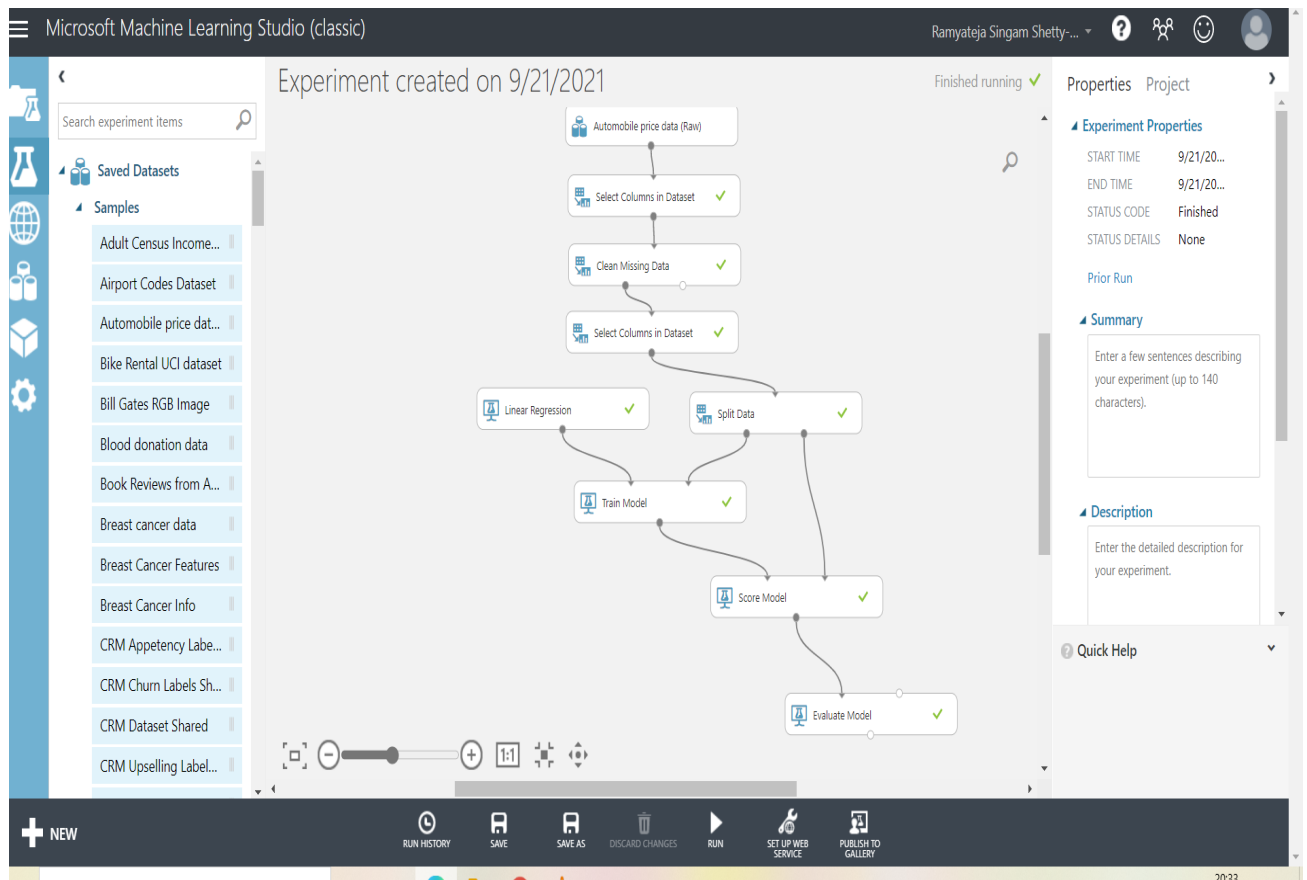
Microsoft Machine Learning Studio (classic)

Ramyateja Singam Shetty-...

Search experiment items

Saved Datasets

Samples

Adult Census Income...

Airport Codes Dataset

Automobile price dat...

Bike Rental UCI dataset

Bill Gates RGB Image

Blood donation data

Book Reviews from A...

Breast cancer data

Breast Cancer Features

Breast Cancer Info

CRM Appetency Labe...

CRM Churn Labels Sh...

CRM Dataset Shared

CRM Upselling Label...

Experiment created on 9/21/2021

Finished running ✓

Automobile price data (Raw)

Select Columns in Dataset ✓

Clean Missing Data ✓

Select Columns in Dataset ✓

Linear Regression ✓

Split Data ✓

Train Model ✓

Score Model ✓

Evaluate Model ✓

1:1

Properties Project

Experiment Properties

| START TIME | 9/21/20... |
|---|---|
| END TIME | 9/21/20... |
| STATUS CODE | Finished |
| STATUS DETAILS | None |

Prior Run

Summary

Enter a few sentences describing your experiment (up to 140 characters).

Description

Enter the detailed description for your experiment.

Quick Help

NEW

RUN HISTORY

SAVE

SAVE AS

DISCARD CHANGES

RUN

SET UP WEB SERVICE

PUBLISH TO GALLERY

20:33